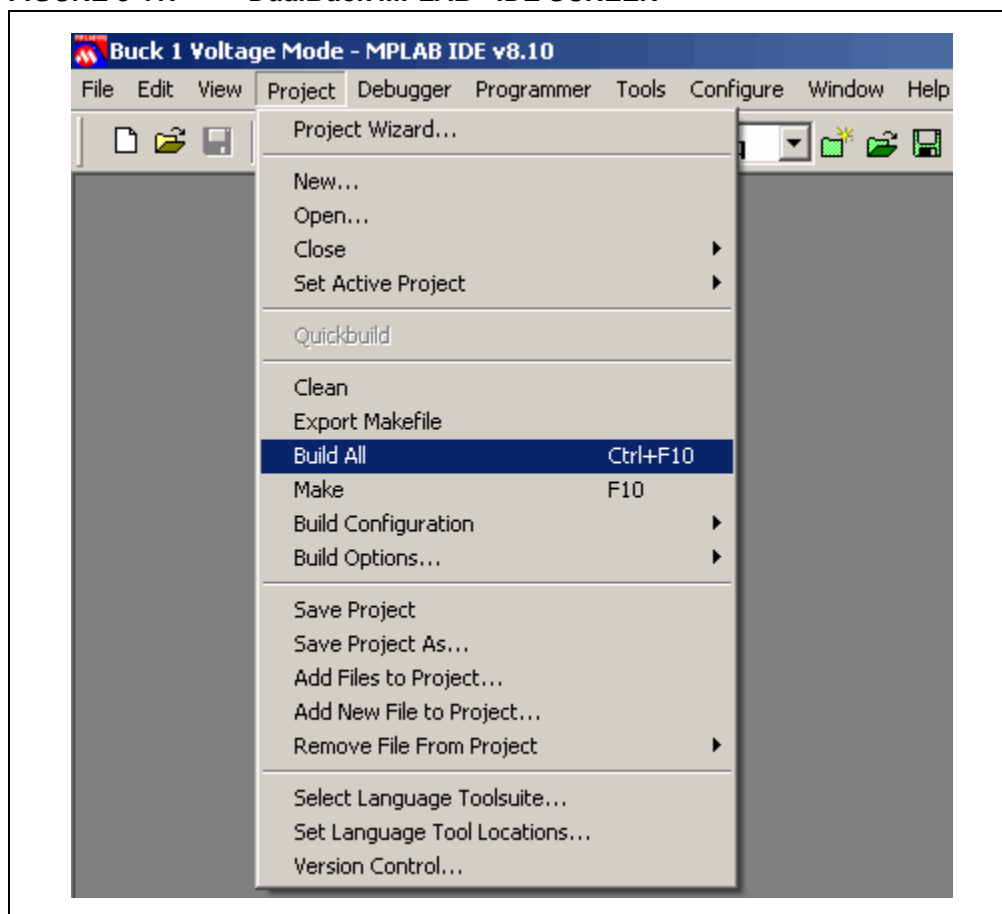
Buck 1 Voltage Mode - MPLAB IDE v8.10

File Edit View Project Debugger Programmer Tools Configure Window Help

Project Wizard...

New...
Open...
Close
Set Active Project

Quickbuild

Clean
Export Makefile
Build All Ctrl+F10
Make F10
Build Configuration
Build Options...

Save Project
Save Project As...
Add Files to Project...
Add New File to Project...
Remove File From Project

Select Language Toolsuite...
Set Language Tool Locations...
Version Control...